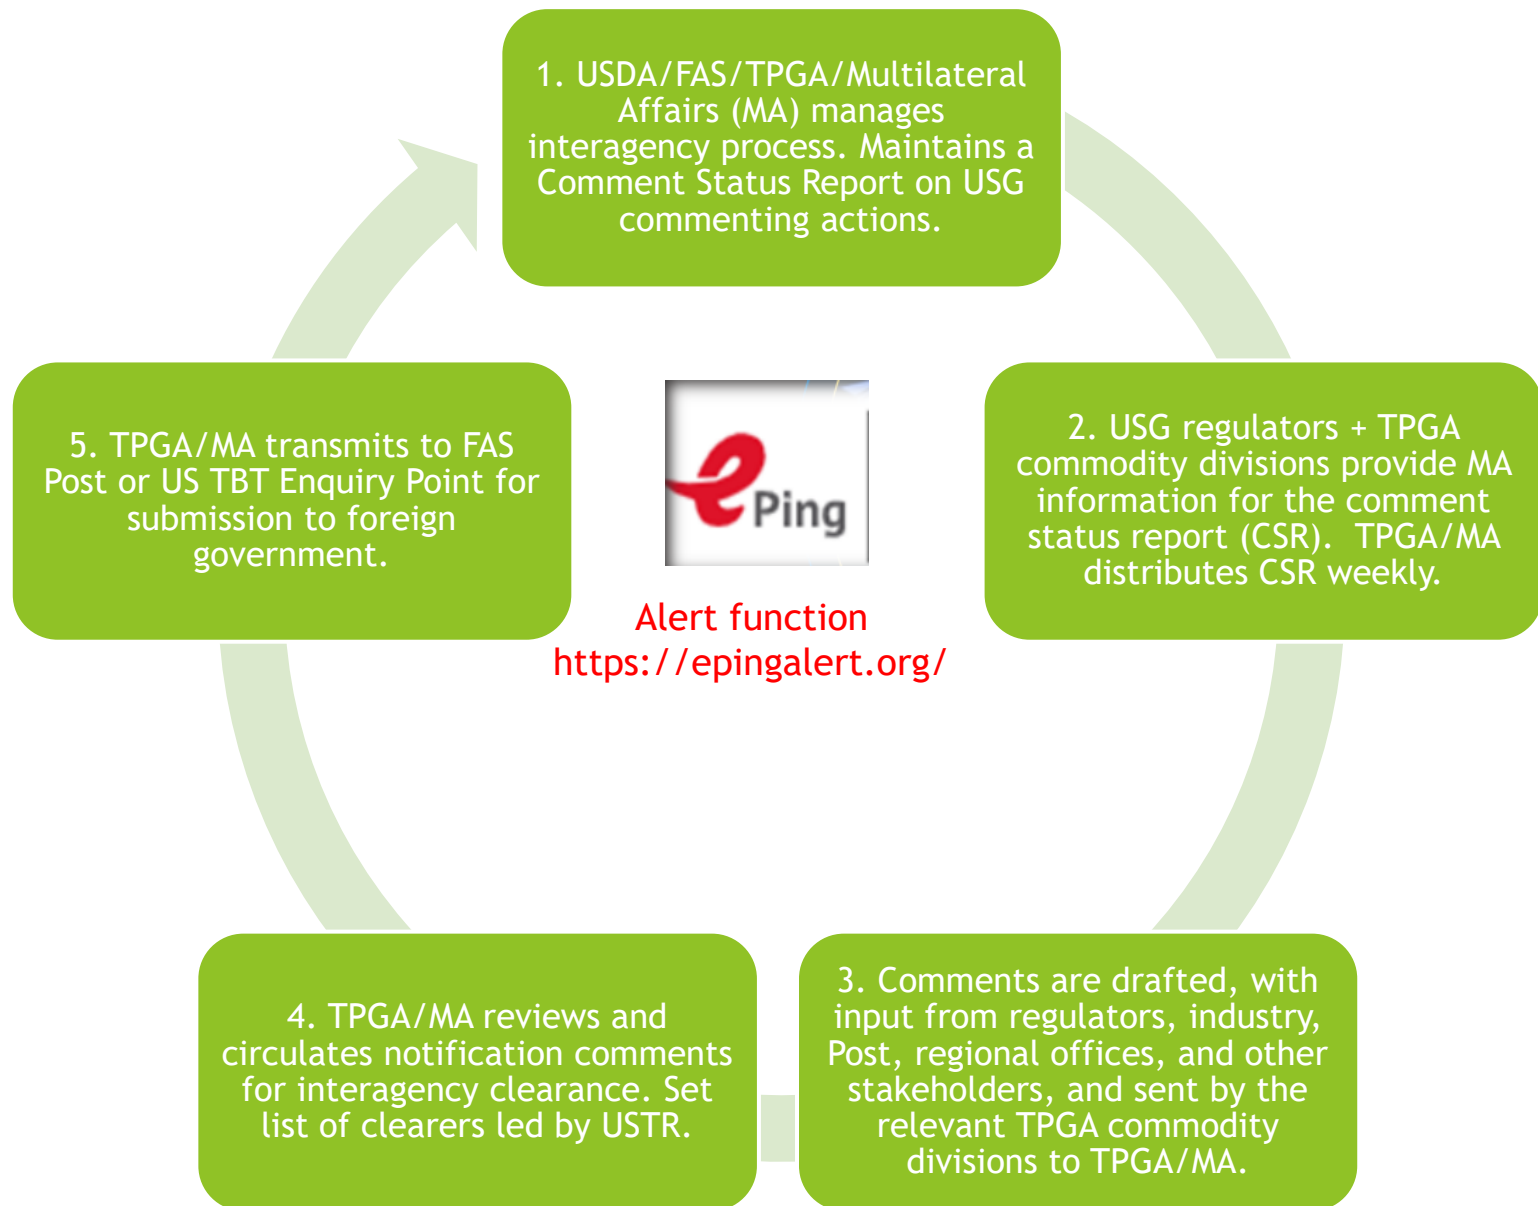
1. USDA/FAS/TPGA/Multilateral Affairs (MA) manages interagency process. Maintains a Comment Status Report on USG commenting actions.

2. USG regulators + TPGA commodity divisions provide MA information for the comment status report (CSR). TPGA/MA distributes CSR weekly.

3. Comments are drafted, with input from regulators, industry, Post, regional offices, and other stakeholders, and sent by the relevant TPGA commodity divisions to TPGA/MA.

4. TPGA/MA reviews and circulates notification comments for interagency clearance. Set list of clearers led by USTR.

5. TPGA/MA transmits to FAS Post or US TBT Enquiry Point for submission to foreign government.

ePing

Alert function
https://epingalert.org/